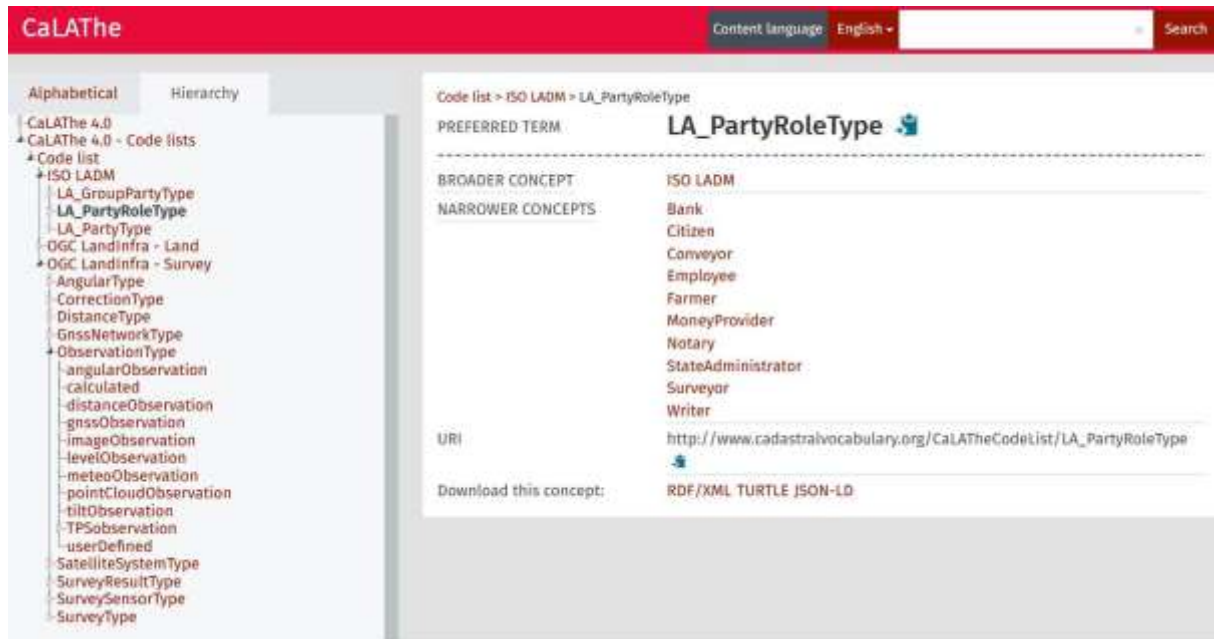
CaLAThe

Content language English

Search

Alphabetical Hierarchy

CaLAThe 4.0
CaLAThe 4.0 - Code lists
Code list
ISO LADM
LA_GroupPartyType
LA_PartyRoleType
LA_PartyType
OGC LandInfra - Land
OGC LandInfra - Survey
AngularType
CorrectionType
DistanceType
GnssNetworkType
ObservationType
angularObservation
calculated
distanceObservation
gnssObservation
imageObservation
levelObservation
meteoObservation
pointCloudObservation
tiltObservation
TPSobservation
userDefined
SatelliteSystemType
SurveyResultType
SurveySensorType
SurveyType

Code list > ISO LADM > LA_PartyRoleType

| PREFERRED TERM | LA_PartyRoleType |
|---|---|
| BROADER CONCEPT | ISO LADM |
| NARROWER CONCEPTS | Bank<br>Citizen<br>Conveyor<br>Employee<br>Farmer<br>MoneyProvider<br>Notary<br>StateAdministrator<br>Surveyor<br>Writer |
| URI | http://www.cadastralvocabulary.org/CaLAThe​CodeList/LA_PartyRoleType |
| Download this concept: | RDF/XML TURTLE JSON-LD |